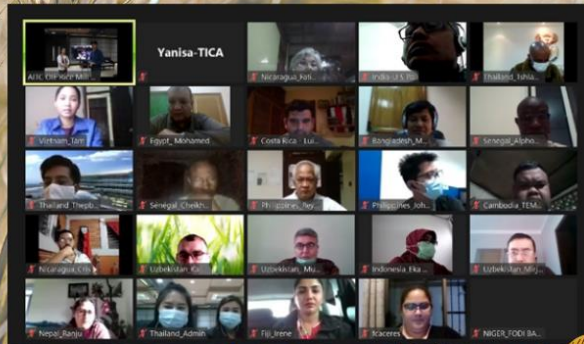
AITC Chinese Mi...

Yanisa-TICA

Nicaragua_Keli...

India-J S R...

Thailand_Ishla...

Vietnam_lam

Egypt_Mohamed

Costa Rica - Lui...

Bangladesh_M...

Senegal_Alpho...

Thailand_Thepb...

Senegal_Cheikh...

Philippines_Rey...

Philippines_Joh...

Cambodia_TEM...

Nicaragua_Cris...

Uzbekistan_Ka...

Uzbekistan_Mu...

Indonesia_Eka...

Uzbekistan_Miji...

Nepal_Ranju

Thailand_Admin

Fiji_Irene

fcaceres

NIGER_FODI BA...